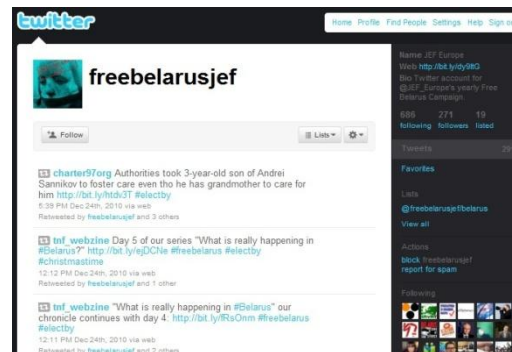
twitter

Home Profile Find People Settings Help Sign o

freebelarusjef

Follow

Lists

charter97org Authorities took 3-year-old son of Andrei Sannikov to foster care even tho he has grandmother to care for him http://bit.ly/htdv3T #electby
5:39 PM Dec 24th, 2010 via web
Retweeted by freebelarusjef and 3 others

tnf_webzine Day 5 of our series "What is really happening in #Belarus?" http://bit.ly/ejDCNe #freebelarus #electby #christmastime
12:12 PM Dec 24th, 2010 via web
Retweeted by freebelarusjef and 1 other

tnf_webzine "What is really happening in #Belarus" our chronicle continues with day 4: http://bit.ly/fRsOnm #freebelarus #electby
12:11 PM Dec 24th, 2010 via web
Retweeted by freebelarusjef and 2 others

Name JEF Europe
Web http://bit.ly/dy9ltG
Bio Twitter account for @JEF_Europe's yearly Free Belarus Campaign

686 following 271 followers 19 listed

Tweets 29

Favorites

Lists
@freebelarusjef/belarus
View all

Actions
block freebelarusjef
report for spam

Following